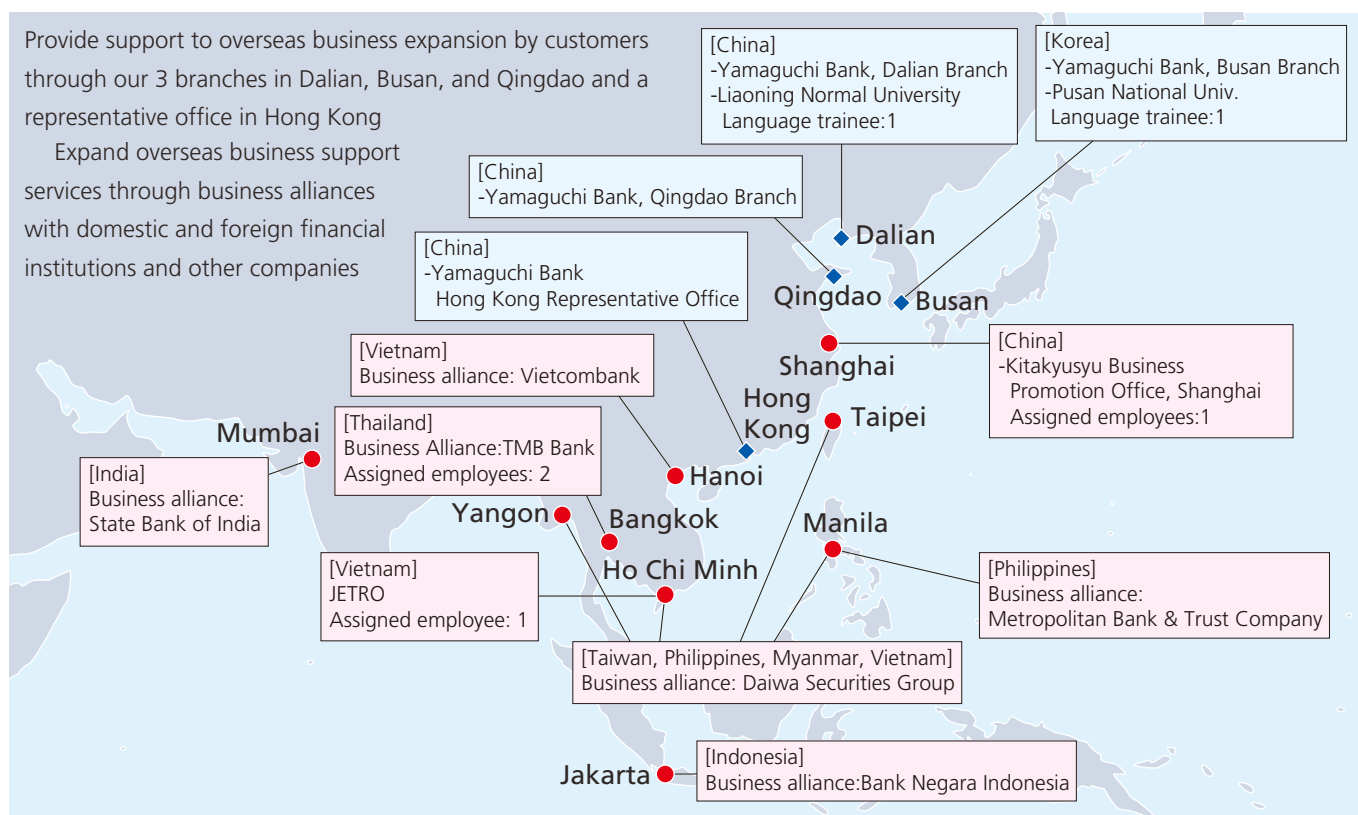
Provide support to overseas business expansion by customers through our 3 branches in Dalian, Busan, and Qingdao and a representative office in Hong Kong

Expand overseas business support services through business alliances with domestic and foreign financial institutions and other companies

[China]
-Yamaguchi Bank, Dalian Branch
-Liaoning Normal University
Language trainee:1

[Korea]
-Yamaguchi Bank, Busan Branch
-Pusan National Univ.
Language trainee:1

[China]
-Yamaguchi Bank, Qingdao Branch

[China]
-Yamaguchi Bank
Hong Kong Representative Office

Dalian

Qingdao

Busan

[China]
-Kitakyusyu Business Promotion Office, Shanghai
Assigned employees:1

Shanghai

[Vietnam]
Business alliance: Vietcombank

[Thailand]
Business Alliance:TMB Bank
Assigned employees: 2

Hong Kong

Taipei

Mumbai

[India]
Business alliance:
State Bank of India

Hanoi

Yangon

Bangkok

Manila

Ho Chi Minh

[Vietnam]
JETRO
Assigned employee: 1

[Philippines]
Business alliance:
Metropolitan Bank & Trust Company

[Taiwan, Philippines, Myanmar, Vietnam]
Business alliance: Daiwa Securities Group

Jakarta

[Indonesia]
Business alliance:Bank Negara Indonesia